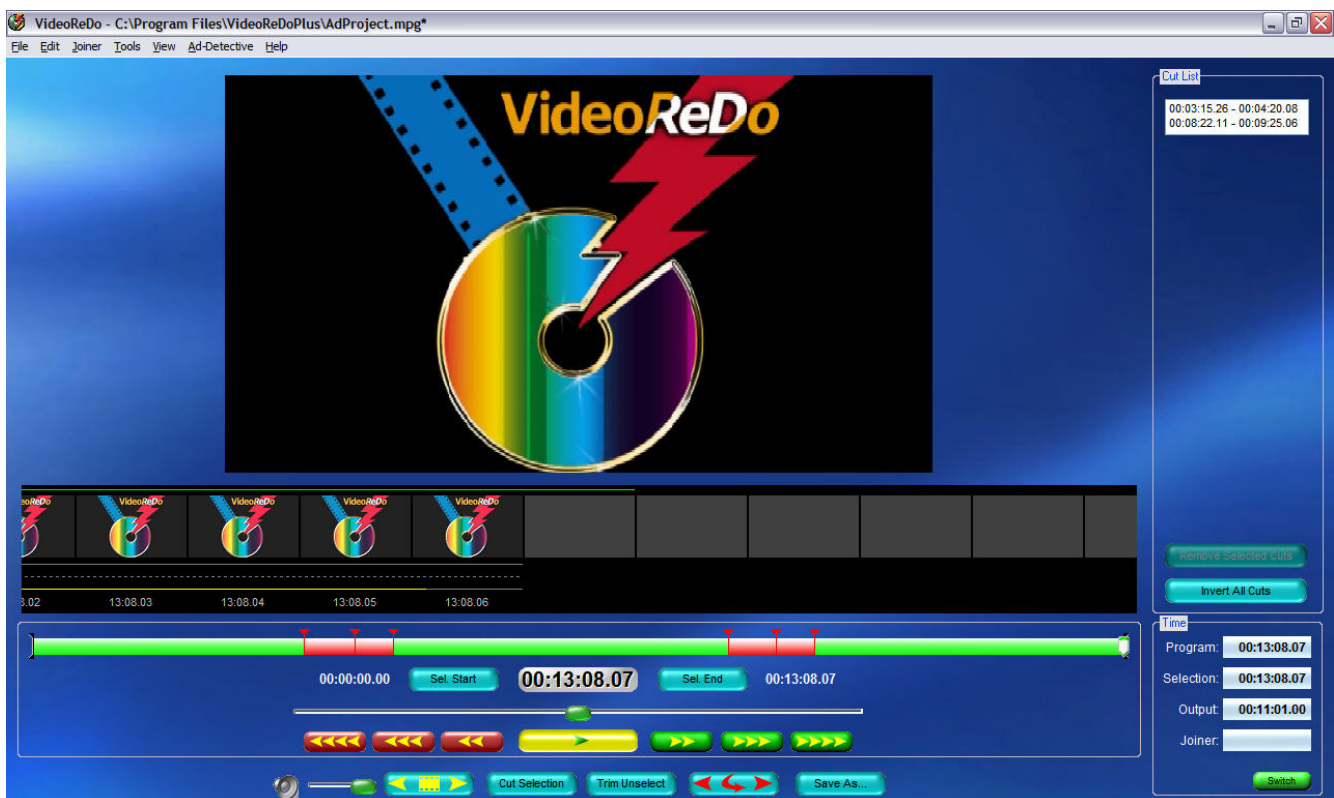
VideoReDo - C:\Program Files\VideoReDoPlus\AdProject.mpg*

File Edit Joiner Tools View Ad-Detective Help

VideoReDo

Cut List

00:03:15.26 - 00:04:20.08
00:08:22.11 - 00:09:25.06

VideoReDo VideoReDo VideoReDo VideoReDo VideoReDo

3.02 13:08.03 13:08.04 13:08.05 13:08.06

Remove Selected Cuts

Invert All Cuts

Time

Program: 00:13:08.07

Selection: 00:13:08.07

Output: 00:11:01.00

Joiner:

00:00:00.00 Sel. Start 00:13:08.07 Sel. End 00:13:08.07

Cut Selection Trim Unselect Save As...

Switch